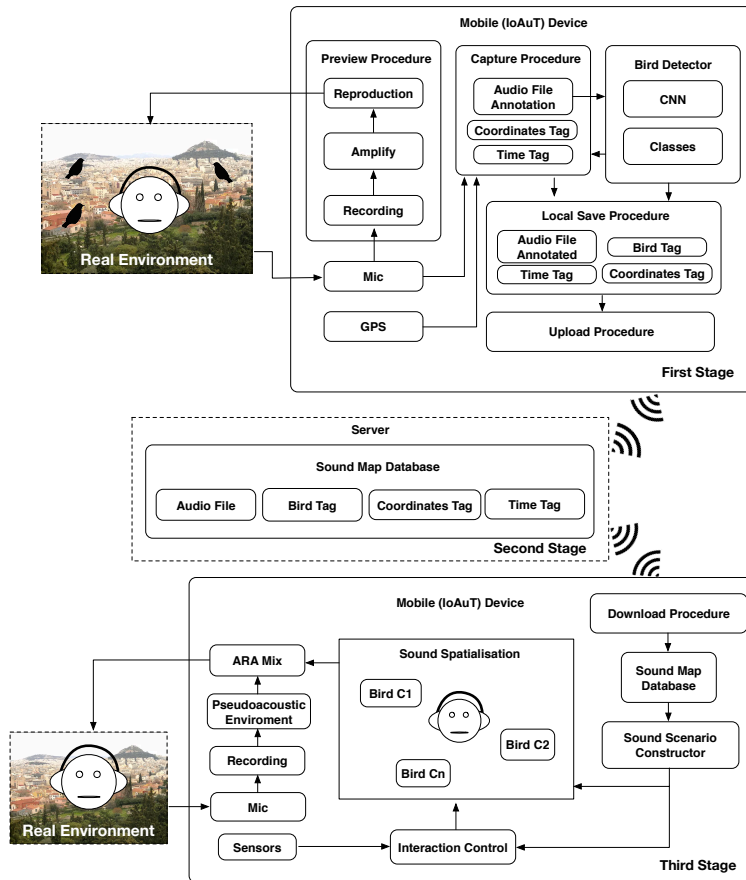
Mobile (IoAuT) Device

Preview Procedure

Reproduction

Amplify

Recording

Capture Procedure

Audio File Annotation

Coordinates Tag

Time Tag

Bird Detector

CNN

Classes

Real Environment

Mic

GPS

Local Save Procedure

Audio File Annotated

Bird Tag

Time Tag

Coordinates Tag

Upload Procedure

First Stage

Server

Sound Map Database

Audio File

Bird Tag

Coordinates Tag

Time Tag

Second Stage

Mobile (IoAuT) Device

Download Procedure

ARA Mix

Sound Spatialisation

Sound Map Database

Bird C1

Pseudoacoustic Enviroment

Bird C2

Sound Scenario Constructor

Recording

Bird Cn

Real Environment

Mic

Sensors

Interaction Control

Third Stage